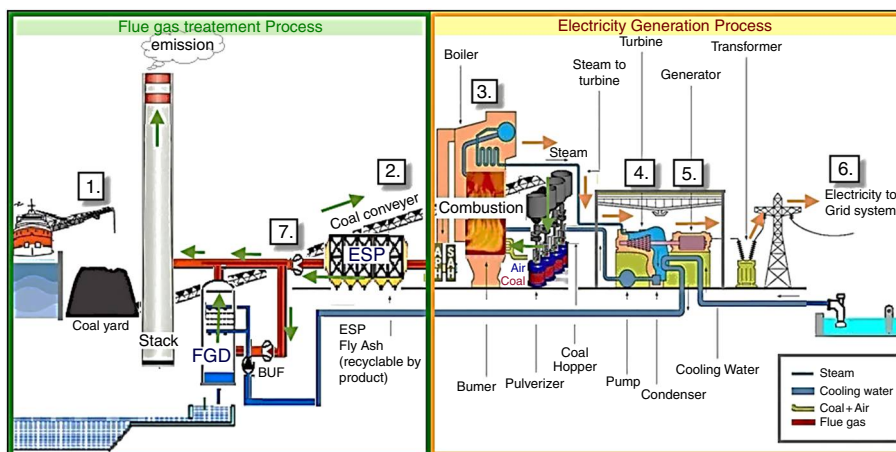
Flue gas treatement Process

emission

1.

Coal yard

Stack

FGD

BUF

7.

2.

Coal conveyer

ESP

ESP
Fly Ash
(recyclable by product)

Electricity Generation Process

Boiler

3.

Combustion

Steam

Steam to turbine

Turbine

Transformer

Generator

4.

5.

6.

Electricity to Grid system

Air
Coal

Burner

Pulverizer

Coal Hopper

Pump

Condenser

Cooling Water

Steam
Cooling water
Coal+Air
Flue gas